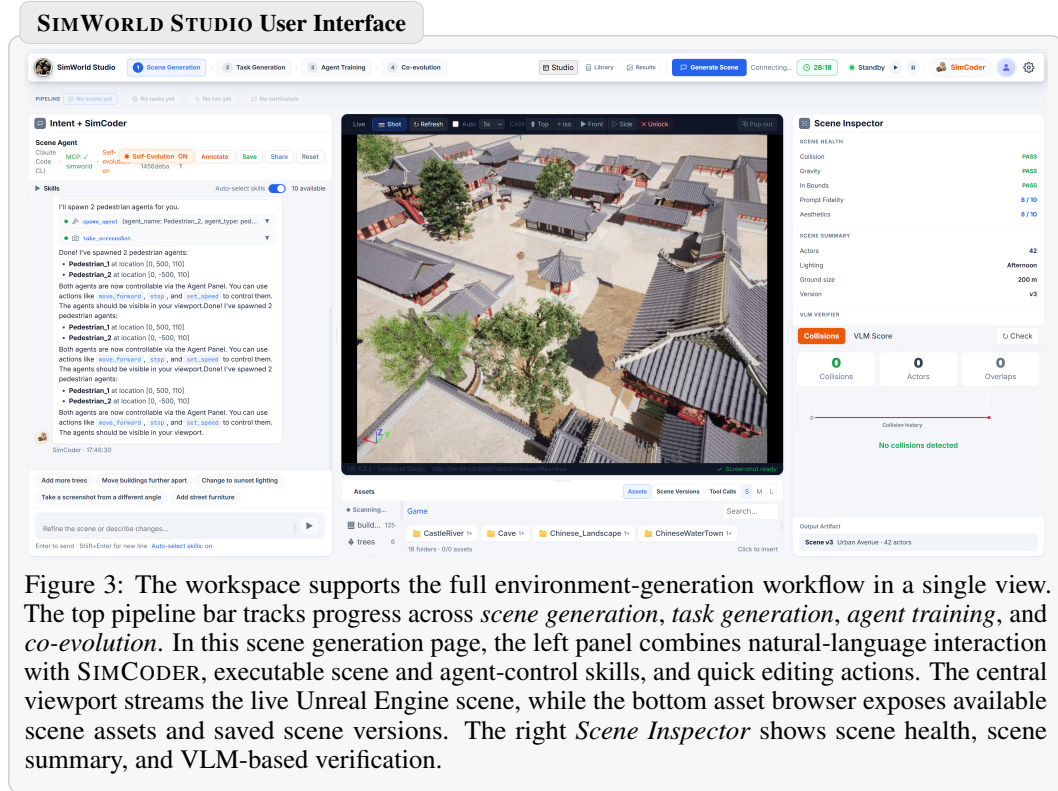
SIMWORLD STUDIO User Interface

SimWorld Studio 1 Scene Generation 2 Task Generation 3 Agent Training 4 Co-evolution Studio Library Results Generate Scene Connecting... 28:18 Standby SimCoder

PIPELINE No scene yet No tasks yet No run yet No curriculum

Intent + SimCoder

Scene Agent
Claude Code CLI MCP: ✓ simworld Self-evolution on Self-Evolution ON 1456deba 1 Annotate Save Share Reset

Skills Auto-select skills 10 available

I'll spawn 2 pedestrian agents for you.

spawn_agent {agent_name: Pedestrian_2, agent_type: ped...
take_screenshot

Done! I've spawned 2 pedestrian agents:
• Pedestrian_1 at location [0, 500, 110]
• Pedestrian_2 at location [0, -500, 110]
Both agents are now controllable via the Agent Panel. You can use actions like move_forward, stop, and set_speed to control them. The agents should be visible in your viewport.Done! I've spawned 2 pedestrian agents:
• Pedestrian_1 at location [0, 500, 110]
• Pedestrian_2 at location [0, -500, 110]
Both agents are now controllable via the Agent Panel. You can use actions like move_forward, stop, and set_speed to control them. The agents should be visible in your viewport.Done! I've spawned 2 pedestrian agents:
• Pedestrian_1 at location [0, 500, 110]
• Pedestrian_2 at location [0, -500, 110]
Both agents are now controllable via the Agent Panel. You can use actions like move_forward, stop, and set_speed to control them. The agents should be visible in your viewport.

SimCoder · 17:46:30

Add more trees Move buildings further apart Change to sunset lighting Take a screenshot from a different angle Add street furniture

Refine the scene or describe changes...

Enter to send · Shift+Enter for new line Auto-select skills: on

Live Shot Refresh Auto 5s CAM Top Iso Front Side Unlock Pop out

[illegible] Screenshot ready

Assets Assets Scene Versions Tool Calls S M L

Scanning... Game Search...
build... 125
trees 6
CastleRiver 1+ Cave 1+ Chinese_Landscape 1+ ChineseWaterTown 1+
18 folders · 0/0 assets Click to insert

Scene Inspector

SCENE HEALTH
Collision PASS
Gravity PASS
In Bounds PASS
Prompt Fidelity 8 / 10
Aesthetics 8 / 10

SCENE SUMMARY
Actors 42
Lighting Afternoon
Ground size 200 m
Version v3

VLM VERIFIER
Collisions VLM Score Check
0 Collisions 0 Actors 0 Overlaps
0 Collision history
No collisions detected

Output Artifact
Scene v3 Urban Avenue · 42 actors

Figure 3: The workspace supports the full environment-generation workflow in a single view. The top pipeline bar tracks progress across *scene generation*, *task generation*, *agent training*, and *co-evolution*. In this scene generation page, the left panel combines natural-language interaction with SIMCODER, executable scene and agent-control skills, and quick editing actions. The central viewport streams the live Unreal Engine scene, while the bottom asset browser exposes available scene assets and saved scene versions. The right *Scene Inspector* shows scene health, scene summary, and VLM-based verification.